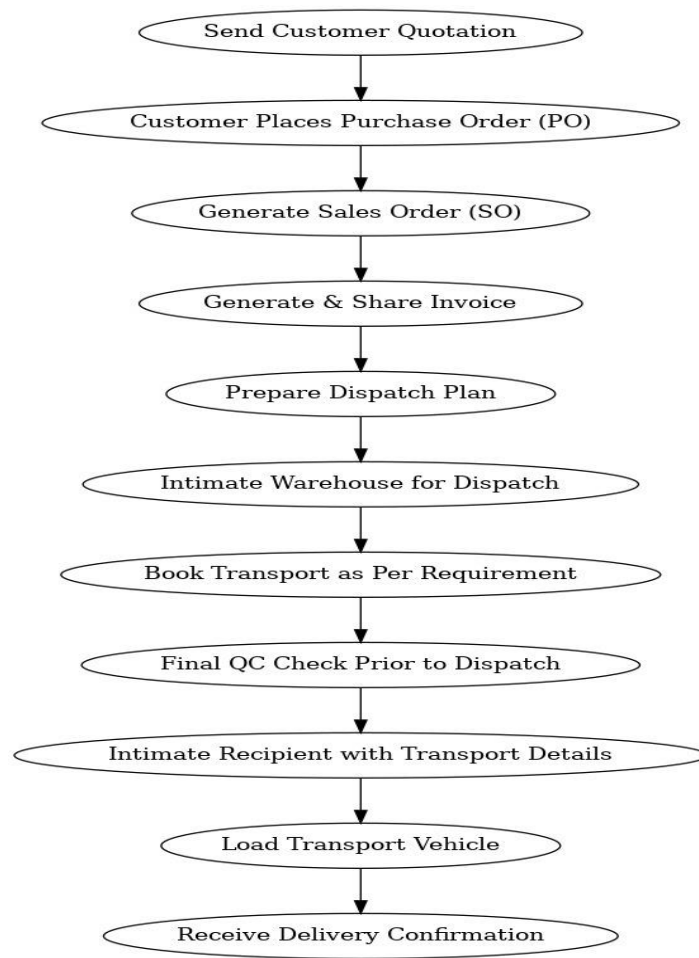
Send Customer Quotation

Customer Places Purchase Order (PO)

Generate Sales Order (SO)

Generate & Share Invoice

Prepare Dispatch Plan

Intimate Warehouse for Dispatch

Book Transport as Per Requirement

Final QC Check Prior to Dispatch

Intimate Recipient with Transport Details

Load Transport Vehicle

Receive Delivery Confirmation